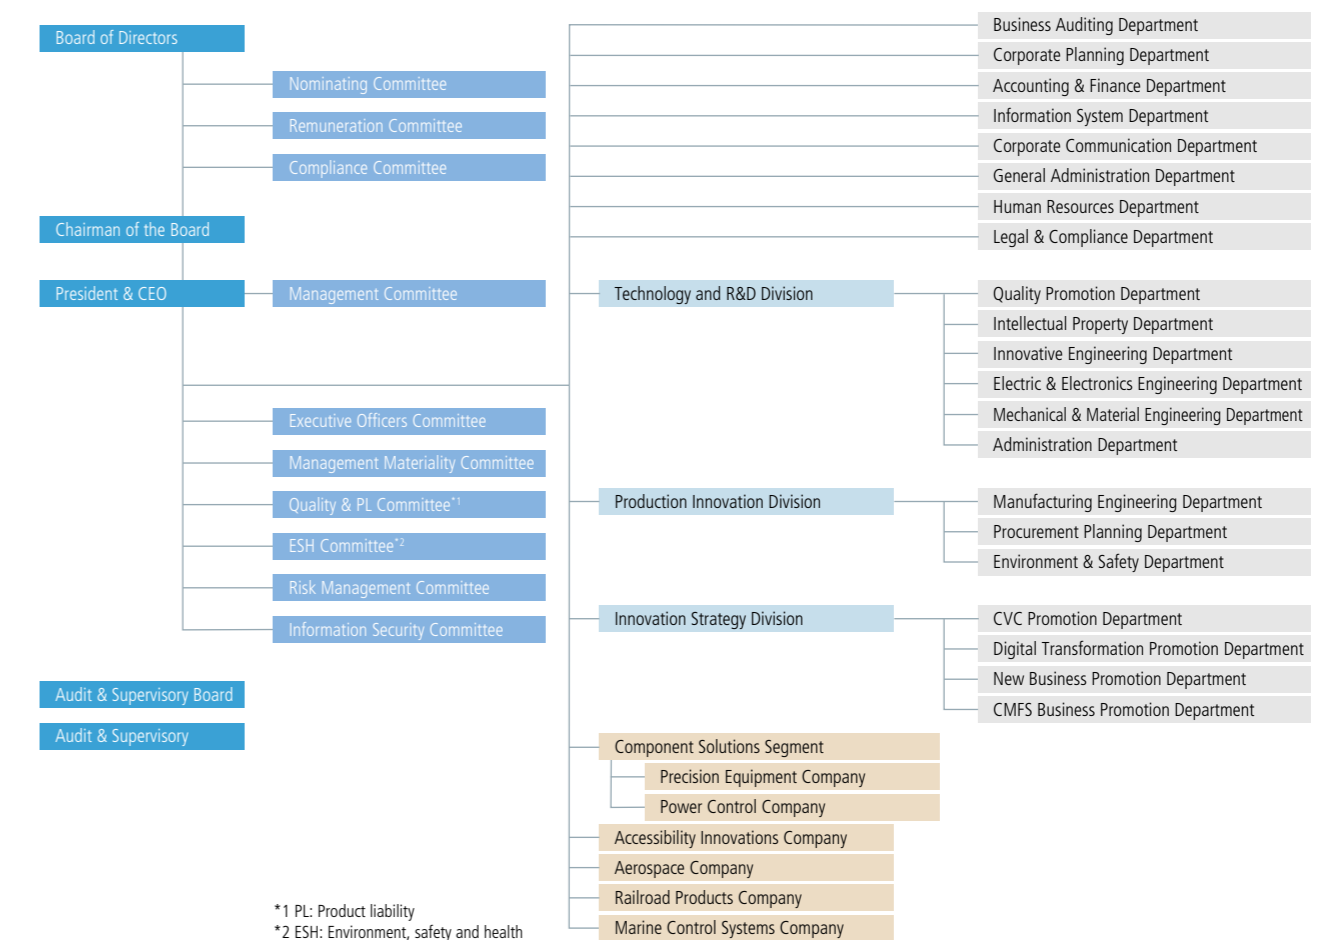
Board of Directors
Nominating Committee
Remuneration Committee
Compliance Committee
Chairman of the Board
President & CEO
Management Committee
Executive Officers Committee
Management Materiality Committee
Quality & PL Committee$^{*1}$
ESH Committee$^{*2}$
Risk Management Committee
Information Security Committee
Audit & Supervisory Board
Audit & Supervisory

Business Auditing Department
Corporate Planning Department
Accounting & Finance Department
Information System Department
Corporate Communication Department
General Administration Department
Human Resources Department
Legal & Compliance Department

Technology and R&D Division
Quality Promotion Department
Intellectual Property Department
Innovative Engineering Department
Electric & Electronics Engineering Department
Mechanical & Material Engineering Department
Administration Department

Production Innovation Division
Manufacturing Engineering Department
Procurement Planning Department
Environment & Safety Department

Innovation Strategy Division
CVC Promotion Department
Digital Transformation Promotion Department
New Business Promotion Department
CMFS Business Promotion Department

Component Solutions Segment
Precision Equipment Company
Power Control Company
Accessibility Innovations Company
Aerospace Company
Railroad Products Company
Marine Control Systems Company

*1 PL: Product liability
*2 ESH: Environment, safety and health